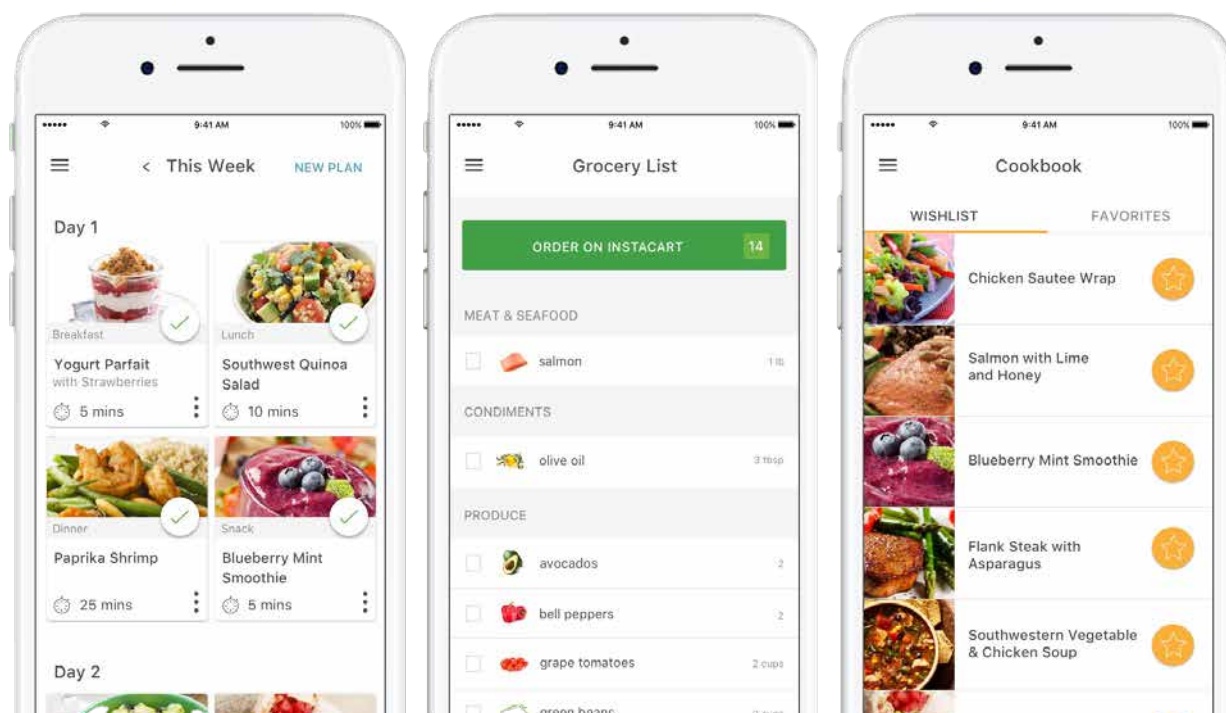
••••• 9:41 AM 100%

< This Week NEW PLAN

Day 1

Breakfast
Yogurt Parfait
with Strawberries
5 mins

Lunch
Southwest Quinoa Salad
10 mins

Dinner
Paprika Shrimp
25 mins

Snack
Blueberry Mint Smoothie
5 mins

Day 2

••••• 9:41 AM 100%

Grocery List

ORDER ON INSTACART 14

MEAT & SEAFOOD

salmon 1 lb

CONDIMENTS

olive oil 3 tbsp

PRODUCE

avocados 2

bell peppers 2

grape tomatoes 2 cups

green beans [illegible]

••••• 9:41 AM 100%

Cookbook

WISHLIST FAVORITES

Chicken Sautee Wrap

Salmon with Lime and Honey

Blueberry Mint Smoothie

Flank Steak with Asparagus

Southwestern Vegetable & Chicken Soup